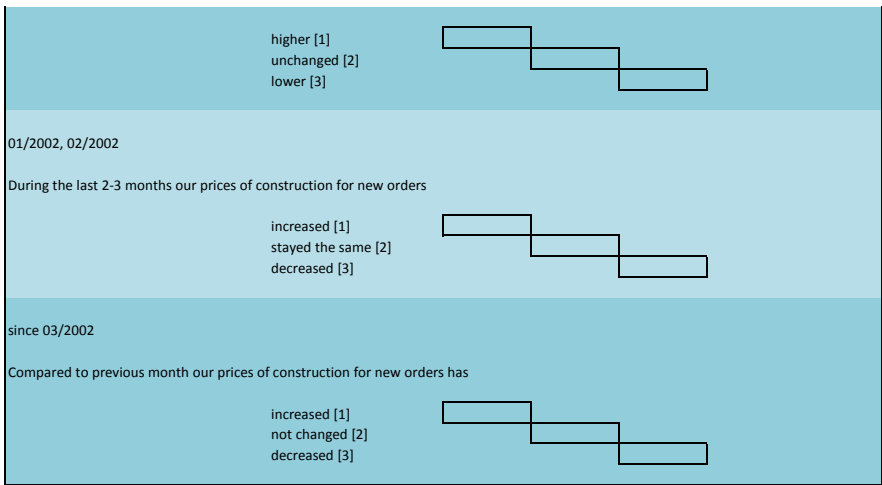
higher [1]
unchanged [2]
lower [3]

01/2002, 02/2002

During the last 2-3 months our prices of construction for new orders

increased [1]
stayed the same [2]
decreased [3]

since 03/2002

Compared to previous month our prices of construction for new orders has

increased [1]
not changed [2]
decreased [3]